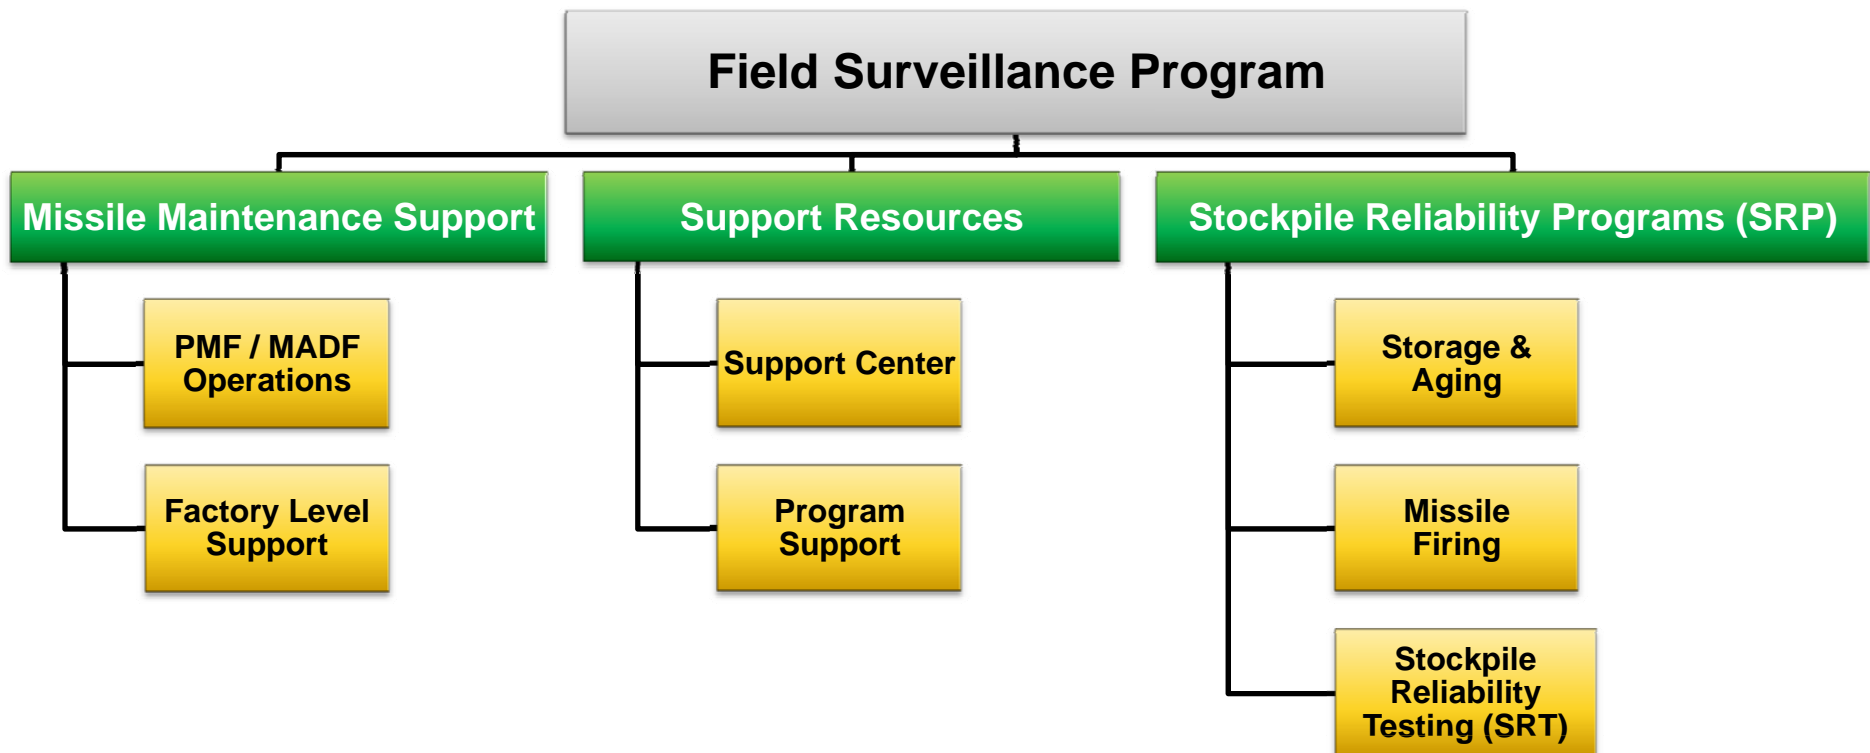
Field Surveillance Program

Missile Maintenance Support

PMF / MADF Operations

Factory Level Support

Support Resources

Support Center

Program Support

Stockpile Reliability Programs (SRP)

Storage & Aging

Missile Firing

Stockpile Reliability Testing (SRT)